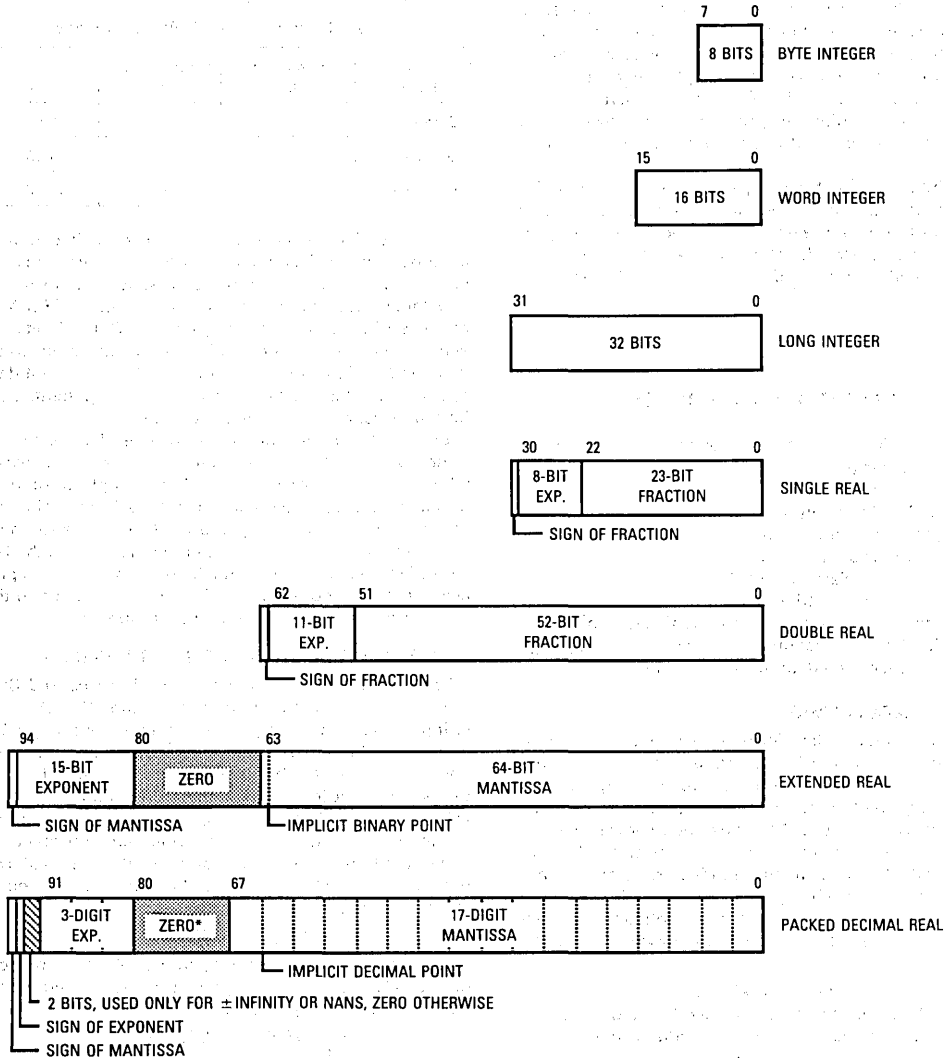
7 0
8 BITS
BYTE INTEGER

15 0
16 BITS
WORD INTEGER

31 0
32 BITS
LONG INTEGER

30 22 0
8-BIT EXP.
23-BIT FRACTION
SINGLE REAL
SIGN OF FRACTION

62 51 0
11-BIT EXP.
52-BIT FRACTION
DOUBLE REAL
SIGN OF FRACTION

94 80 63 0
15-BIT EXPONENT
ZERO
64-BIT MANTISSA
EXTENDED REAL
SIGN OF MANTISSA
IMPLICIT BINARY POINT

91 80 67 0
3-DIGIT EXP.
ZERO*
17-DIGIT MANTISSA
PACKED DECIMAL REAL
IMPLICIT DECIMAL POINT
2 BITS, USED ONLY FOR $\pm$INFINITY OR NANS, ZERO OTHERWISE
SIGN OF EXPONENT
SIGN OF MANTISSA